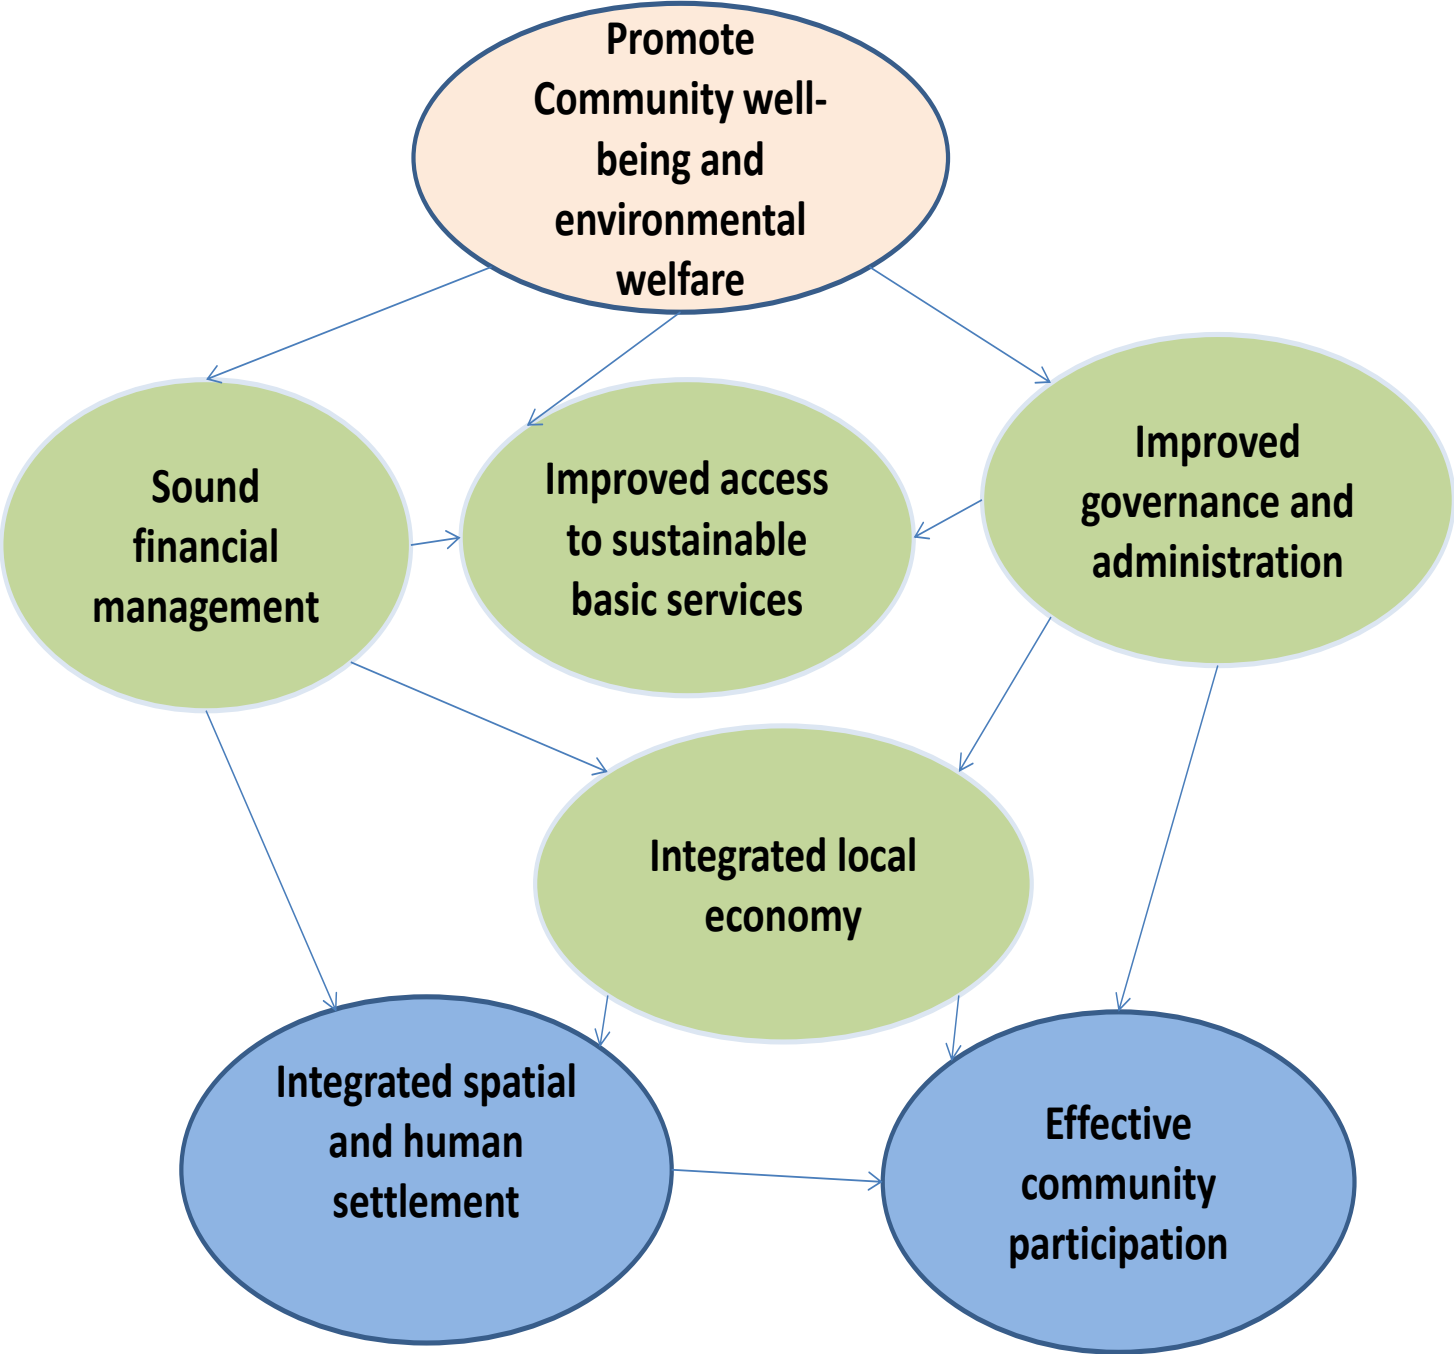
Promote Community well-being and environmental welfare

Sound financial management

Improved access to sustainable basic services

Improved governance and administration

Integrated local economy

Integrated spatial and human settlement

Effective community participation